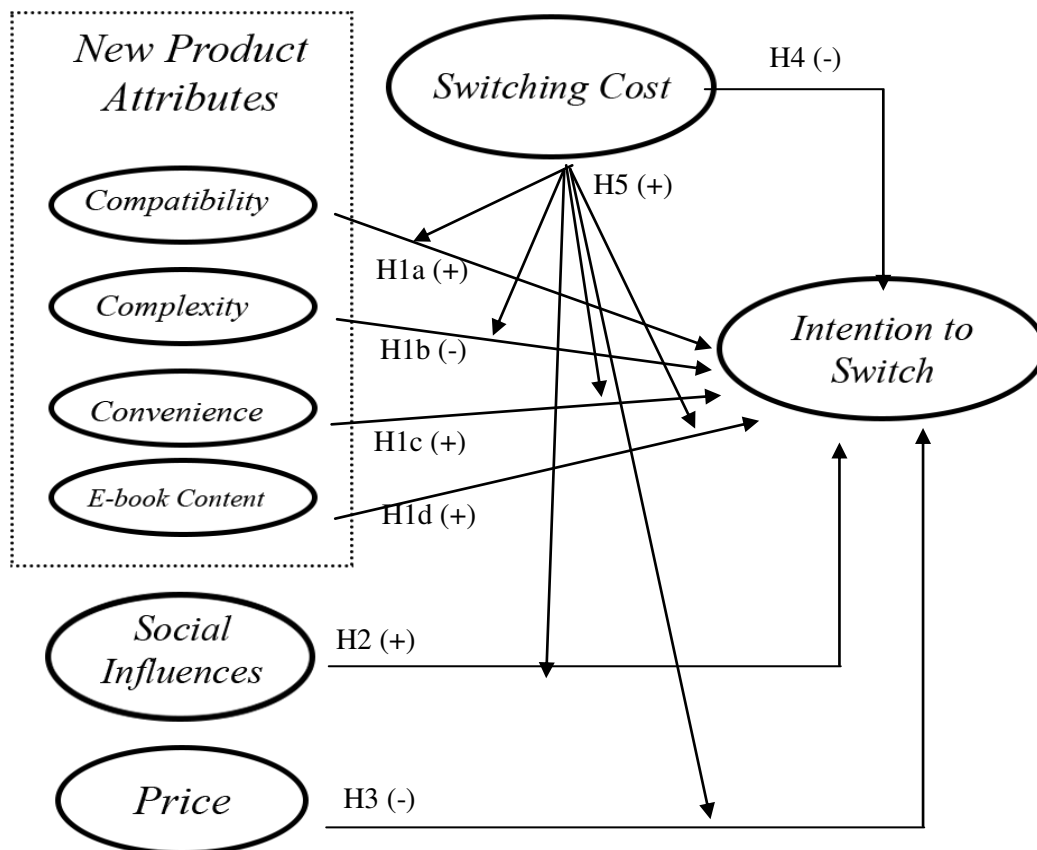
New Product Attributes

Switching Cost

H4 (-)

H5 (+)

Compatibility

H1a (+)

Complexity

H1b (-)

Intention to Switch

Convenience

H1c (+)

E-book Content

H1d (+)

Social Influences

H2 (+)

Price

H3 (-)